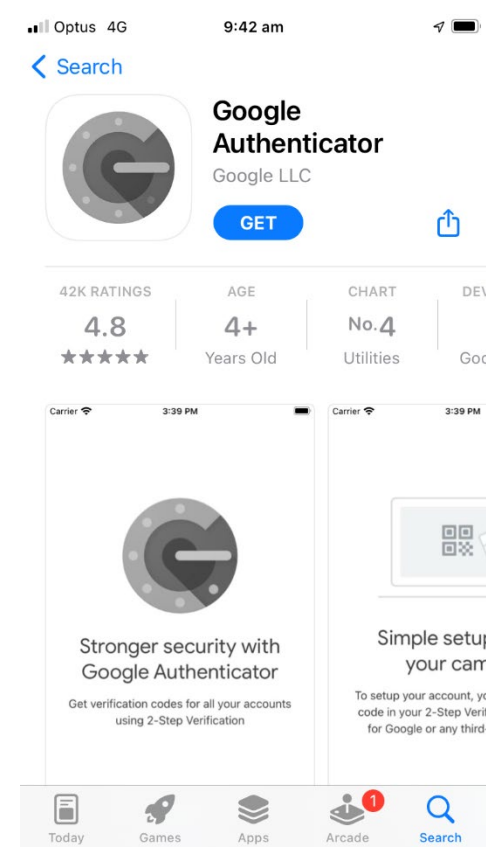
Optus 4G 9:42 am

< Search

Google Authenticator
Google LLC

GET

42K RATINGS
4.8
★★★★★

AGE
4+
Years Old

CHART
No. 4
Utilities

DEV
Goo

Carrier 3:39 PM

Stronger security with Google Authenticator

Get verification codes for all your accounts using 2-Step Verification

Carrier 3:39 PM

Simple setup
your cam

To setup your account, y
code in your 2-Step Verifi
for Google or any third

Today Games Apps 1 Arcade Search